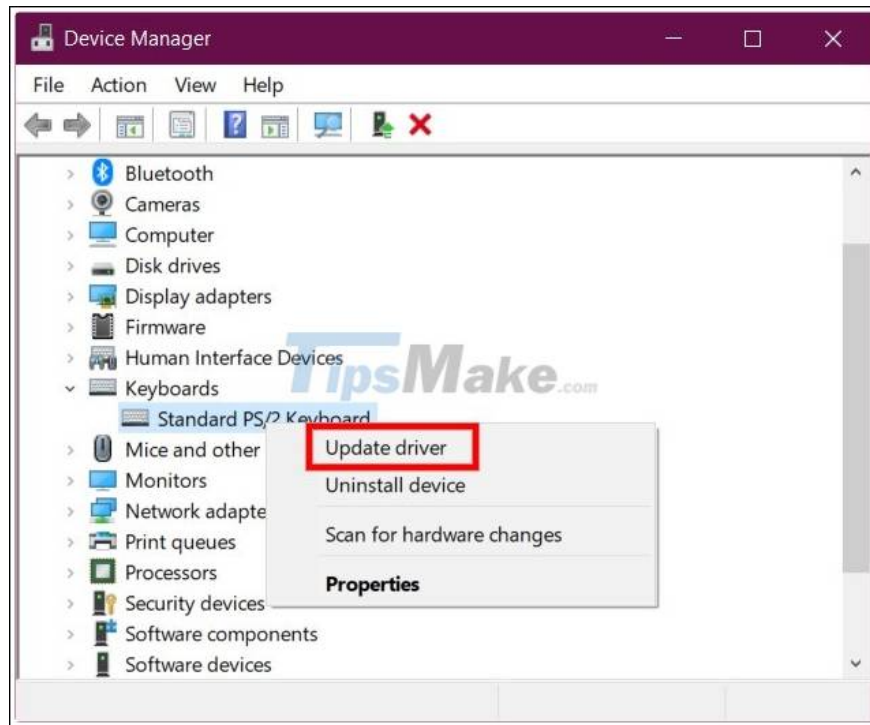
Device Manager

File Action View Help

Bluetooth
Cameras
Computer
Disk drives
Display adapters
Firmware
Human Interface Devices
Keyboards
Standard PS/2 Keyboard
Mice and other
Monitors
Network adapte
Print queues
Processors
Security devices
Software components
Software devices

Update driver
Uninstall device
Scan for hardware changes
Properties

TipsMake.com